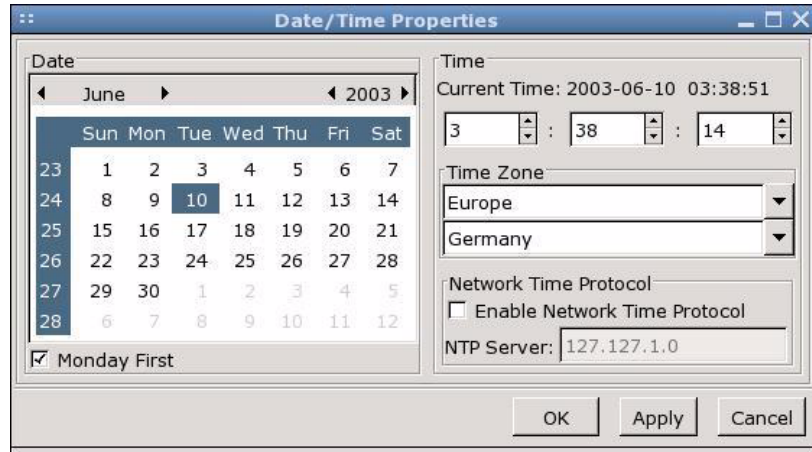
Date/Time Properties

Date

June 2003

| | Sun | Mon | Tue | Wed | Thu | Fri | Sat |
|---|---|---|---|---|---|---|---|
| 23 | 1 | 2 | 3 | 4 | 5 | 6 | 7 |
| 24 | 8 | 9 | 10 | 11 | 12 | 13 | 14 |
| 25 | 15 | 16 | 17 | 18 | 19 | 20 | 21 |
| 26 | 22 | 23 | 24 | 25 | 26 | 27 | 28 |
| 27 | 29 | 30 | 1 | 2 | 3 | 4 | 5 |
| 28 | 6 | 7 | 8 | 9 | 10 | 11 | 12 |

☑ Monday First

Time

Current Time: 2003-06-10 03:38:51

3 : 38 : 14

Time Zone

Europe

Germany

Network Time Protocol

☐ Enable Network Time Protocol

NTP Server: 127.127.1.0

OK Apply Cancel